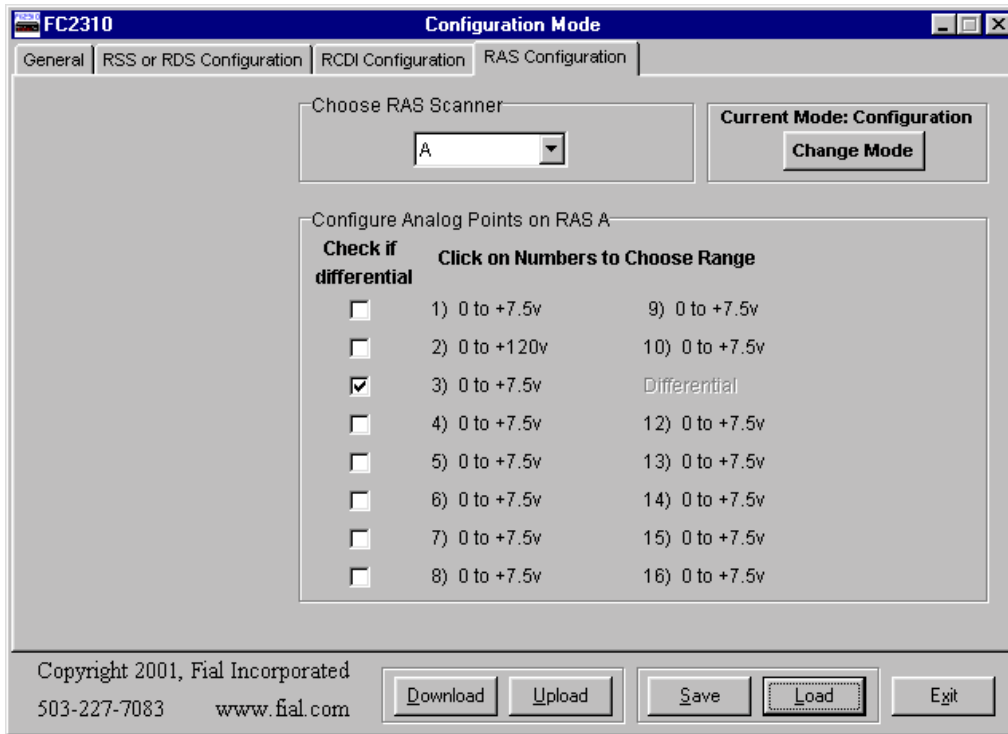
FC2310
Configuration Mode

General | RSS or RDS Configuration | RCDI Configuration | RAS Configuration

Choose RAS Scanner
A

Current Mode: Configuration
Change Mode

Configure Analog Points on RAS A
Check if differential
Click on Numbers to Choose Range

1) 0 to +7.5v
9) 0 to +7.5v
2) 0 to +120v
10) 0 to +7.5v
3) 0 to +7.5v
Differential
4) 0 to +7.5v
12) 0 to +7.5v
5) 0 to +7.5v
13) 0 to +7.5v
6) 0 to +7.5v
14) 0 to +7.5v
7) 0 to +7.5v
15) 0 to +7.5v
8) 0 to +7.5v
16) 0 to +7.5v

Copyright 2001, Fial Incorporated
503-227-7083 www.fial.com

Download
Upload
Save
Load
Exit